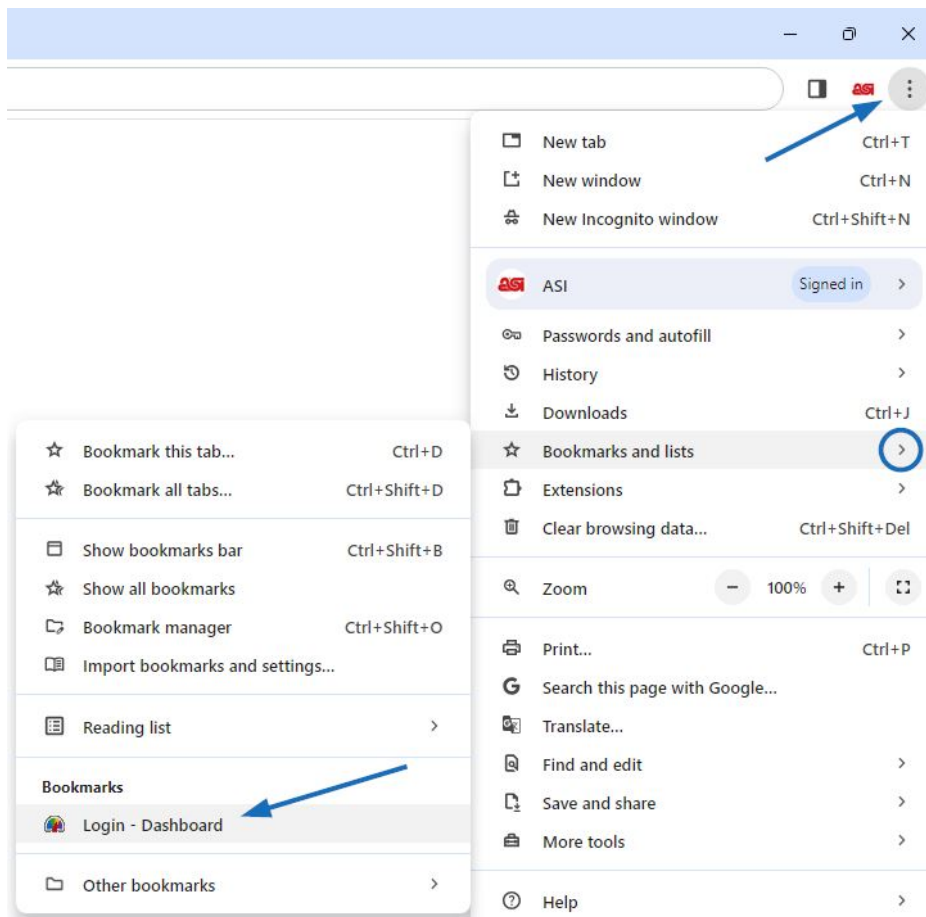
asi

New tab Ctrl+T
New window Ctrl+N
New Incognito window Ctrl+Shift+N

asi ASI Signed in

Passwords and autofill
History
Downloads Ctrl+J
Bookmarks and lists
Extensions
Clear browsing data... Ctrl+Shift+Del

Zoom − 100% +

Print... Ctrl+P
Search this page with Google...
Translate...
Find and edit
Save and share
More tools

Help

Bookmark this tab... Ctrl+D
Bookmark all tabs... Ctrl+Shift+D

Show bookmarks bar Ctrl+Shift+B
Show all bookmarks
Bookmark manager Ctrl+Shift+O
Import bookmarks and settings...

Reading list

Bookmarks
Login - Dashboard

Other bookmarks